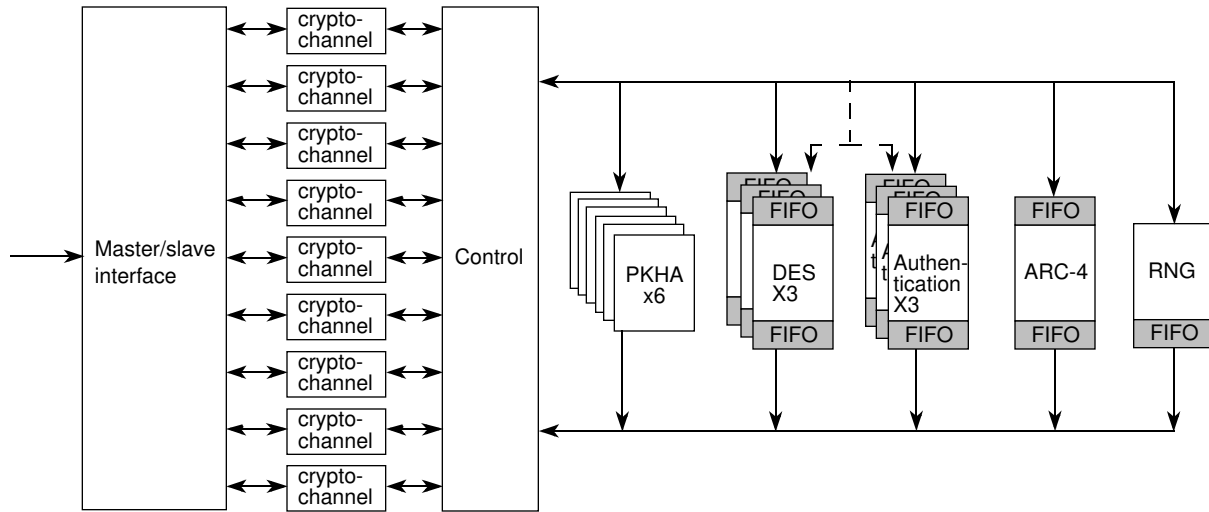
crypto-channel
crypto-channel
crypto-channel
crypto-channel
crypto-channel
crypto-channel
crypto-channel
crypto-channel
crypto-channel

Master/slave interface

Control

PKHA x6

FIFO
FIFO
FIFO
DES X3
FIFO

FIFO
FIFO
FIFO
Authentication X3
FIFO

FIFO
ARC-4
FIFO

RNG
FIFO